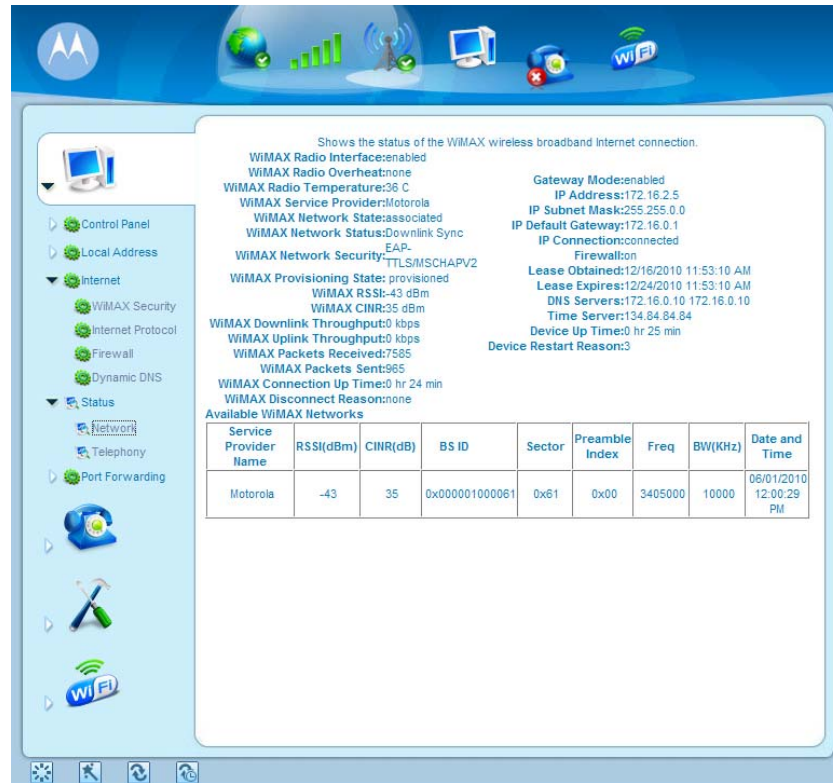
wi Fi

Control Panel
Local Address
Internet
WiMAX Security
Internet Protocol
Firewall
Dynamic DNS
Status
Network
Telephony
Port Forwarding

wi Fi

Shows the status of the WiMAX wireless broadband Internet connection.

WiMAX Radio Interface:enabled
WiMAX Radio Overheat:none
WiMAX Radio Temperature:36 C
WiMAX Service Provider:Motorola
WiMAX Network State:associated
WiMAX Network Status:Downlink Sync
WiMAX Network Security:EAP-TTLS/MSCHAPV2
WiMAX Provisioning State: provisioned
WiMAX RSSI:-43 dBm
WiMAX CINR:35 dBm
WiMAX Downlink Throughput:0 kbps
WiMAX Uplink Throughput:0 kbps
WiMAX Packets Received:7585
WiMAX Packets Sent:965
WiMAX Connection Up Time:0 hr 24 min
WiMAX Disconnect Reason:none

Gateway Mode:enabled
IP Address:172.16.2.5
IP Subnet Mask:255.255.0.0
IP Default Gateway:172.16.0.1
IP Connection:connected
Firewall:on
Lease Obtained:12/16/2010 11:53:10 AM
Lease Expires:12/24/2010 11:53:10 AM
DNS Servers:172.16.0.10 172.16.0.10
Time Server:134.84.84.84
Device Up Time:0 hr 25 min
Device Restart Reason:3

Available WiMAX Networks

| Service Provider Name | RSSI(dBm) | CINR(dB) | BS ID | Sector | Preamble Index | Freq | BW(KHz) | Date and Time |
|---|---|---|---|---|---|---|---|---|
| Motorola | -43 | 35 | 0x000001000061 | 0x61 | 0x00 | 3405000 | 10000 | 06/01/2010 12:00:29 PM |